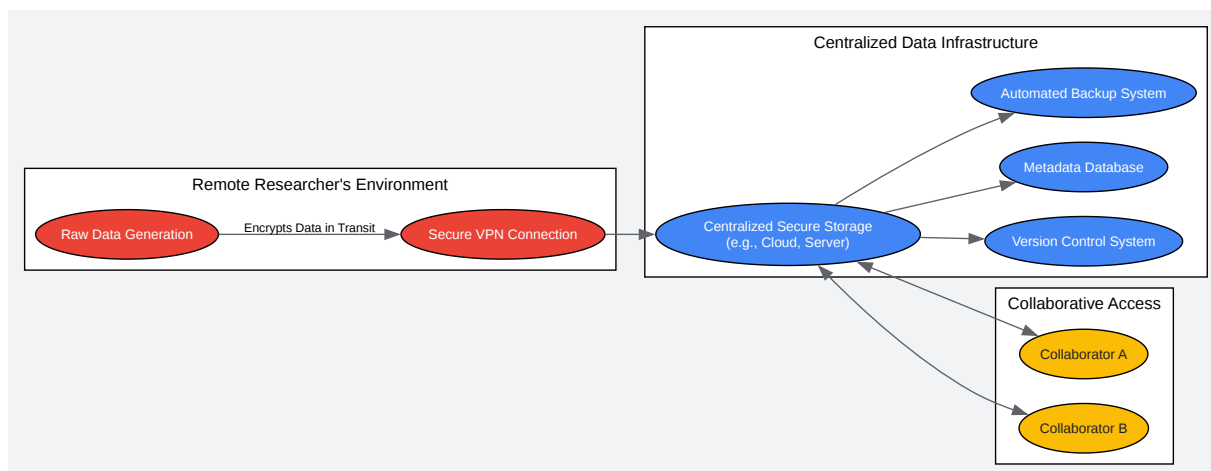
Remote Researcher's Environment

Raw Data Generation

Encrypts Data in Transit

Secure VPN Connection

Centralized Data Infrastructure

Automated Backup System

Metadata Database

Centralized Secure Storage
(e.g., Cloud, Server)

Version Control System

Collaborative Access

Collaborator A

Collaborator B